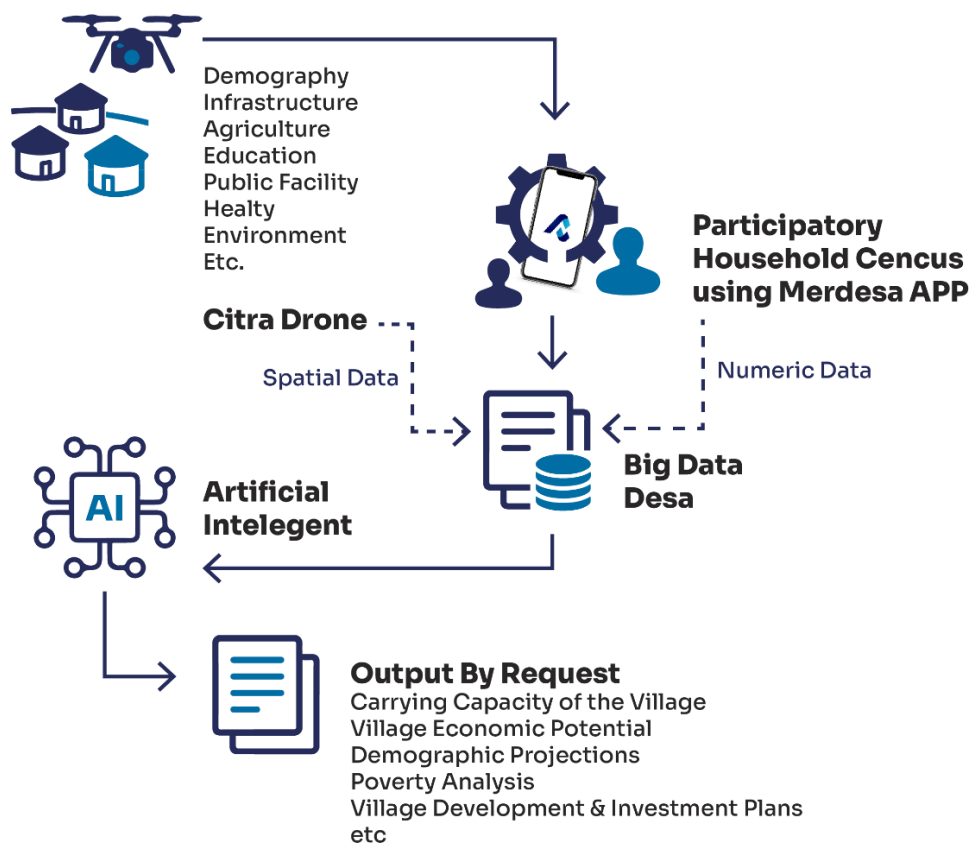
Demography
Infrastructure
Agriculture
Education
Public Facility
Healty
Environment
Etc.

Participatory Household Cencus using Merdesa APP

Citra Drone

Spatial Data

Numeric Data

AI

Artificial Intelegent

Big Data Desa

Output By Request
Carrying Capacity of the Village
Village Economic Potential
Demographic Projections
Poverty Analysis
Village Development & Investment Plans
etc